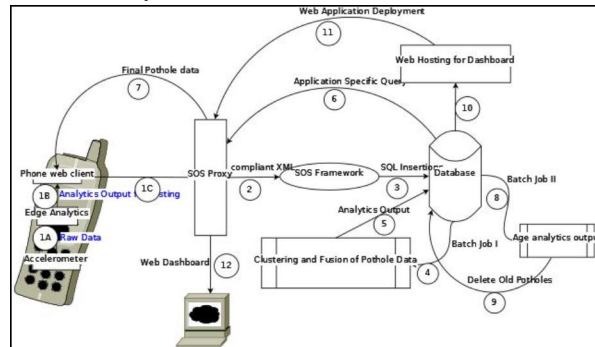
Web Application Deployment

11

Web Hosting for Dashboard

Final Pothole data

7

Application Specific Query

6

10

Phone web client

1B Analytics Output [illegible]osting

1C

SOS Proxy

compliant XML

2

SOS Framework

SQL Insertion

3

Database

Batch Job II

8

Edge Analytics

1A Raw Data

Accelerometer

Analytics Output

5

Age analytics outpu

Web Dashboard

12

Clustering and Fusion of Pothole Data

4

Batch Job I

Delete Old Potholes

9